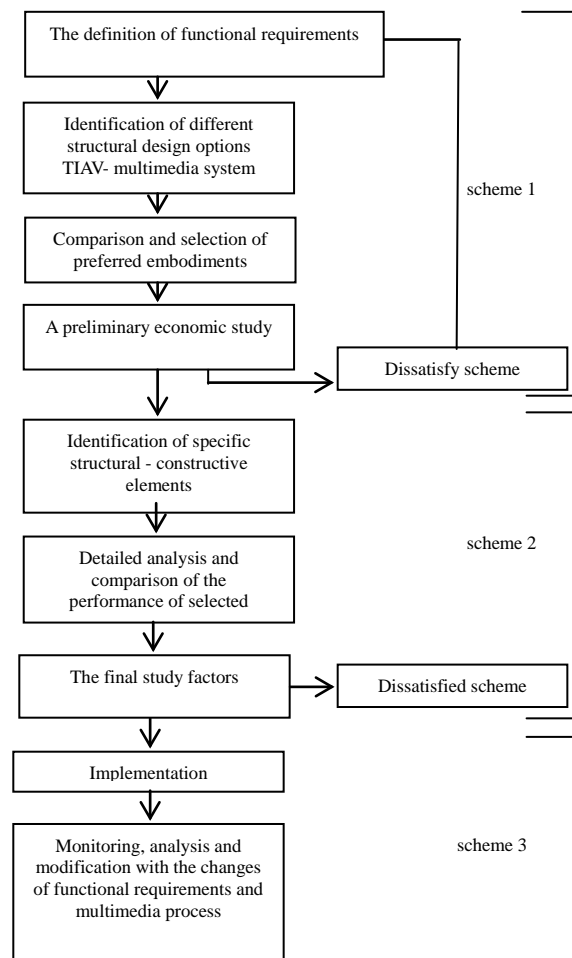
The definition of functional requirements

Identification of different structural design options TIAV- multimedia system

scheme 1

Comparison and selection of preferred embodiments

A preliminary economic study

Dissatisfy scheme

Identification of specific structural - constructive elements

scheme 2

Detailed analysis and comparison of the performance of selected

The final study factors

Dissatisfied scheme

Implementation

Monitoring, analysis and modification with the changes of functional requirements and multimedia process

scheme 3